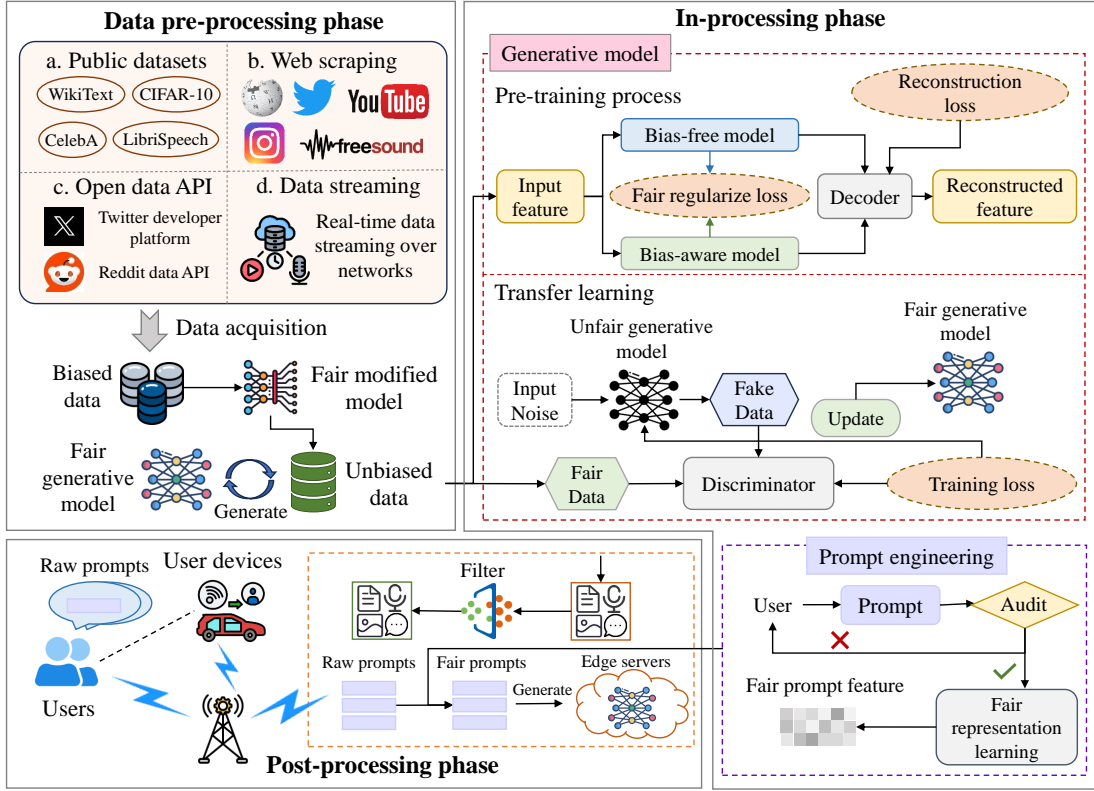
Data pre-processing phase

a. Public datasets

WikiText

CIFAR-10

CelebA

LibriSpeech

b. Web scraping

YouTube

freesound

c. Open data API

Twitter developer platform

Reddit data API

d. Data streaming

Real-time data streaming over networks

Data acquisition

Biased data

Fair modified model

Fair generative model

Generate

Unbiased data

In-processing phase

Generative model

Pre-training process

Reconstruction loss

Bias-free model

Input feature

Fair regularize loss

Decoder

Reconstructed feature

Bias-aware model

Transfer learning

Unfair generative model

Fair generative model

Input Noise

Fake Data

Update

Fair Data

Discriminator

Training loss

Raw prompts

User devices

Users

Filter

Raw prompts

Fair prompts

Generate

Edge servers

Post-processing phase

Prompt engineering

User

Prompt

Audit

Fair prompt feature

Fair representation learning